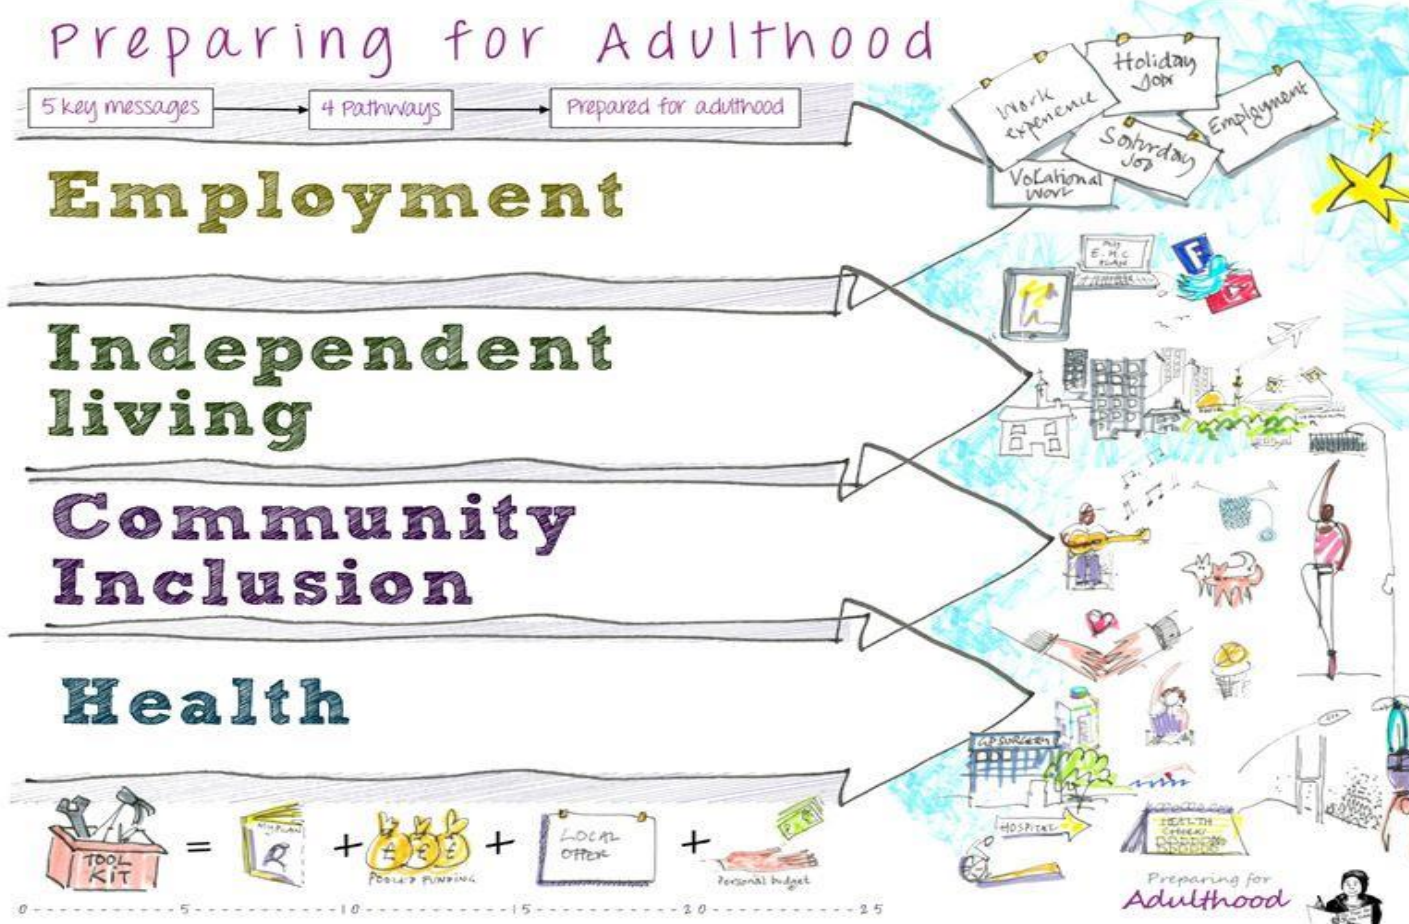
Preparing for Adulthood

5 key messages → 4 Pathways → Prepared for adulthood

Employment

Independent living

Community Inclusion

Health

Work experience
Holiday Job
Saturday Job
Employment
Vocational Work

My E.H.C. PLAN

F

GP SURGERY

HOSPITAL

HEALTH CHECK

TOOL KIT = MY PLAN + POOLED FUNDING + LOCAL OFFER + Personal budget

0 5 10 15 20 25

Preparing for Adulthood